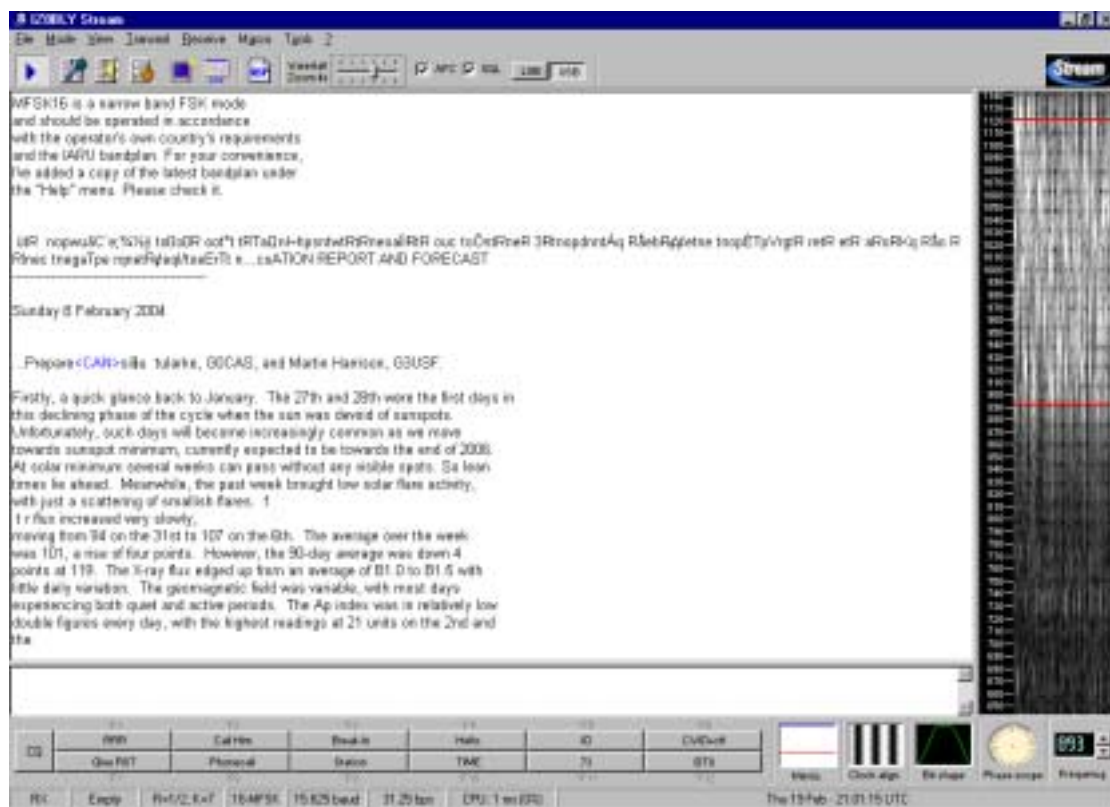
IZ8BLY Stream

File Mode View Transmit Receive Macros Tools ?

Stream

MFSK16 is a narrow band FSK mode and should be operated in accordance with the operator's own country's requirements and the IARU bandplan. For your convenience, I've added a copy of the latest bandplan under the "Help" menu. Please check it.

.ttR nopwu\C`e;%%j ta0a0R oot*t tRTa0n|-ttpsntwtRtRnesa\RtR ouc toÕntRneR 3RtnopdnntÁq RÅebRgpetse tnopÊTpVrgtR retR etR aRsRi<j Rßc R Rfnec tnegaTpe nqnetRgaqltaaErTt e....csATION REPORT AND FORECAST

Sunday 8 February 2004

...Prepare<CAN>sille tularke, G0CAS, and Martin Harrison, G3USF.

Firstly, a quick glance back to January. The 27th and 28th were the first days in this declining phase of the cycle when the sun was devoid of sunspots. Unfortunately, such days will become increasingly common as we move towards sunspot minimum, currently expected to be towards the end of 2006. At solar minimum several weeks can pass without any visible spots. So lean times lie ahead. Meanwhile, the past week brought low solar flare activity, with just a scattering of smallish flares. 1
1 r flux increased very slowly, moving from 94 on the 31st to 107 on the 6th. The average over the week was 101, a rise of four points. However, the 90-day average was down 4 points at 119. The X-ray flux edged up from an average of B1.0 to B1.5 with little daily variation. The geomagnetic field was variable, with most days experiencing both quiet and active periods. The Ap index was in relatively low double figures every day, with the highest readings at 21 units on the 2nd and the

| CQ | RRR | Call Him | Break-in | Hello | ID | CW ID |
|---|---|---|---|---|---|---|
| | Give RST | Personal | Station | TIME | 73 | BTU |

Meter Clock align Bit shape Phase scope Frequency

RX Empty RX1/2,K=7 16 MFSK 15.625 baud 31.25 bps CPU: 1 ms (0%) Thu 19 Feb - 21:01:15 UTC